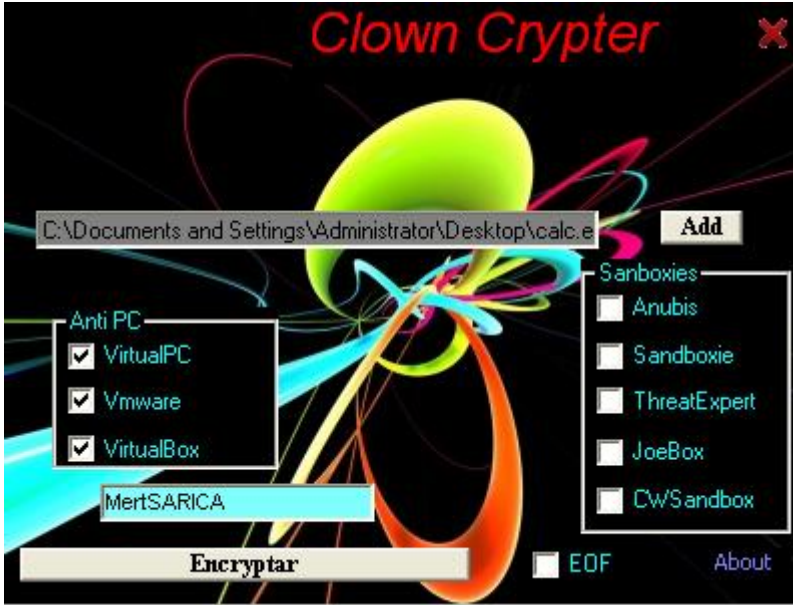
Clown Crypter

C:\Documents and Settings\Administrator\Desktop\calc.e

Add

Sanboxies
Anubis
Sandboxie
ThreatExpert
JoeBox
CWSandbox

Anti PC
VirtualPC
Vmware
VirtualBox

MertSARICA

Encryptar

EOF

About